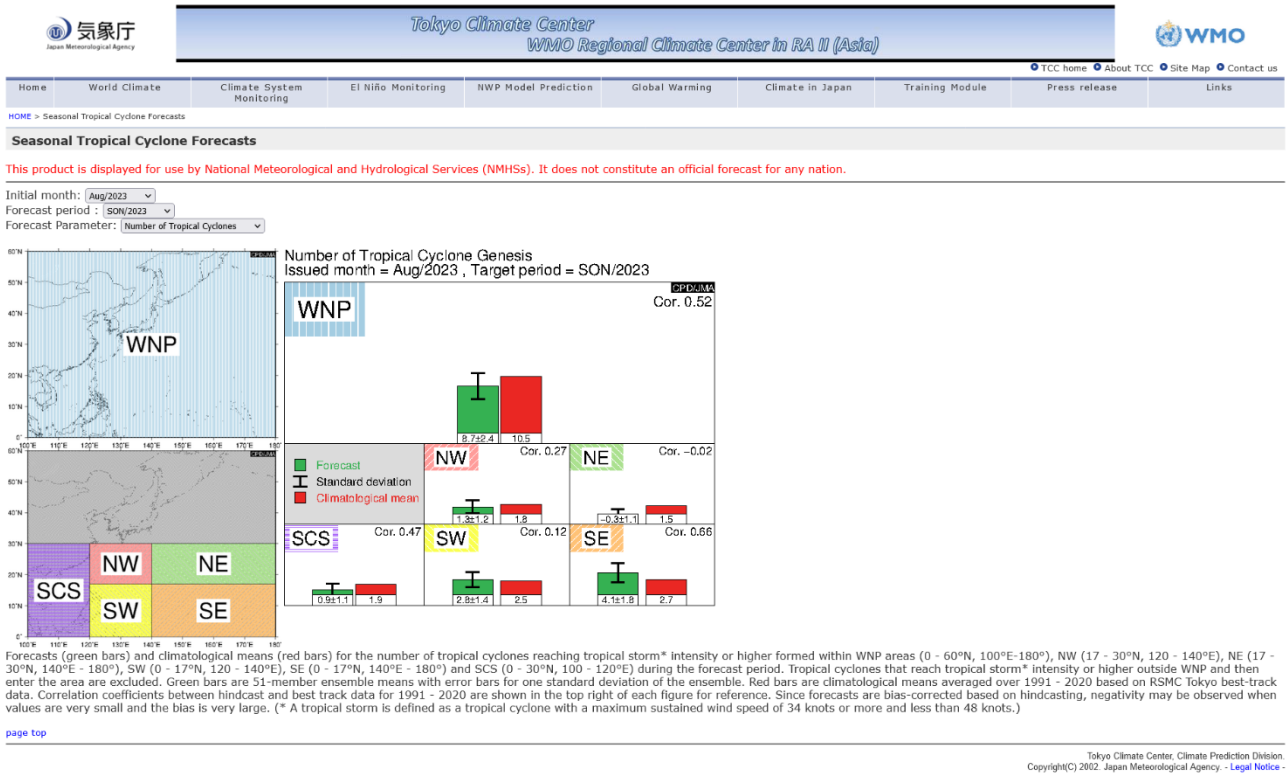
気象庁
Japan Meteorological Agency

Tokyo Climate Center
WMO Regional Climate Center in RA II (Asia)

WMO

TCC home About TCC Site Map Contact us

| Home | World Climate | Climate System Monitoring | El Niño Monitoring | NWP Model Prediction | Global Warming | Climate in Japan | Training Module | Press release | Links |
|---|---|---|---|---|---|---|---|---|---|

HOME > Seasonal Tropical Cyclone Forecasts

Seasonal Tropical Cyclone Forecasts

This product is displayed for use by National Meteorological and Hydrological Services (NMHSs). It does not constitute an official forecast for any nation.

Initial month: Aug/2023
Forecast period : SON/2023
Forecast Parameter: Number of Tropical Cyclones

CPD/JMA
60°N 50°N 40°N 30°N 20°N 10°N 0°
100°E 110°E 120°E 130°E 140°E 150°E 160°E 170°E 180°
WNP

CPD/JMA
60°N 50°N 40°N 30°N 20°N 10°N 0°
100°E 110°E 120°E 130°E 140°E 150°E 160°E 170°E 180°
NW NE SCS SW SE

Number of Tropical Cyclone Genesis
Issued month = Aug/2023 , Target period = SON/2023
CPD/JMA
WNP Cor. 0.52
8.7±2.4 10.5
Forecast
Standard deviation
Climatological mean
NW Cor. 0.27
1.3±1.2 1.8
NE Cor. −0.02
-0.3±1.1 1.5
SCS Cor. 0.47
0.9±1.1 1.9
SW Cor. 0.12
2.8±1.4 2.5
SE Cor. 0.66
4.1±1.8 2.7

Forecasts (green bars) and climatological means (red bars) for the number of tropical cyclones reaching tropical storm* intensity or higher formed within WNP areas (0 - 60°N, 100°E-180°), NW (17 - 30°N, 120 - 140°E), NE (17 - 30°N, 140°E - 180°), SW (0 - 17°N, 120 - 140°E), SE (0 - 17°N, 140°E - 180°) and SCS (0 - 30°N, 100 - 120°E) during the forecast period. Tropical cyclones that reach tropical storm* intensity or higher outside WNP and then enter the area are excluded. Green bars are 51-member ensemble means with error bars for one standard deviation of the ensemble. Red bars are climatological means averaged over 1991 - 2020 based on RSMC Tokyo best-track data. Correlation coefficients between hindcast and best track data for 1991 - 2020 are shown in the top right of each figure for reference. Since forecasts are bias-corrected based on hindcasting, negativity may be observed when values are very small and the bias is very large. (* A tropical storm is defined as a tropical cyclone with a maximum sustained wind speed of 34 knots or more and less than 48 knots.)

page top

Tokyo Climate Center, Climate Prediction Division.
Copyright(C) 2002. Japan Meteorological Agency. - Legal Notice -